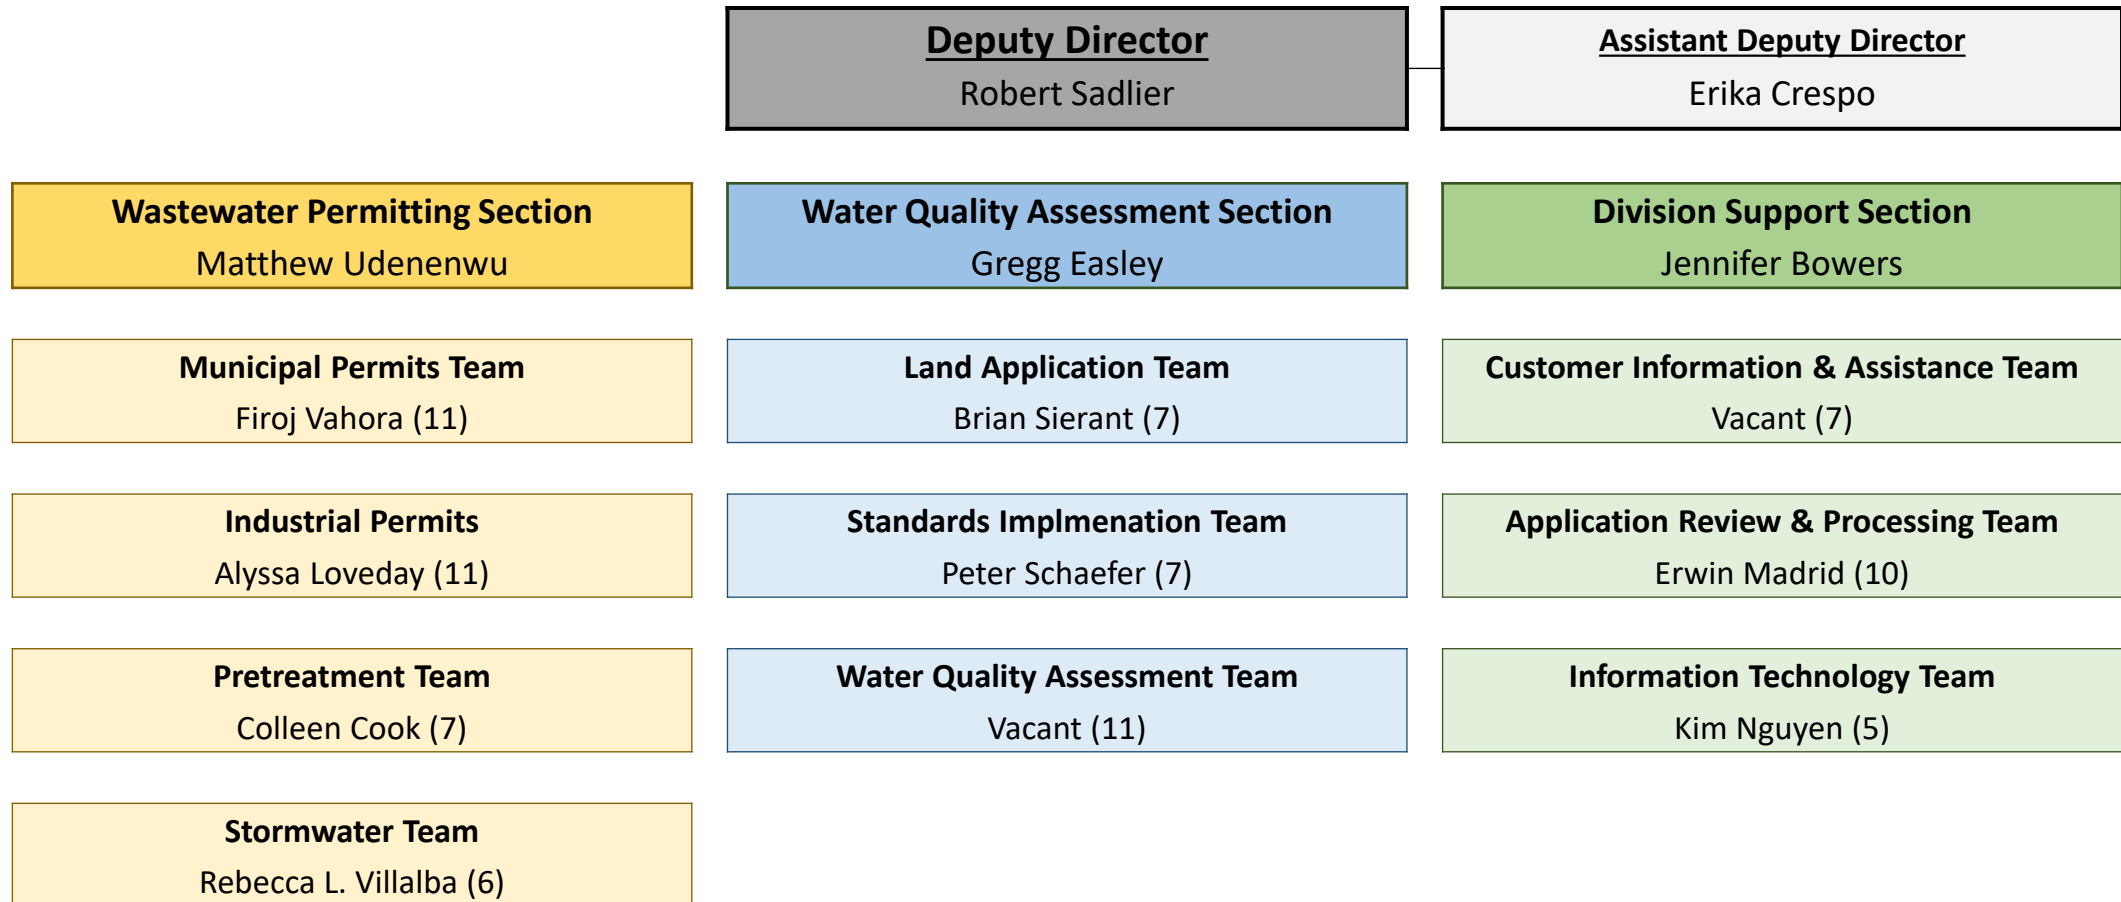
Deputy Director
Robert Sadlier

Assistant Deputy Director
Erika Crespo

Wastewater Permitting Section
Matthew Udenenwu

Municipal Permits Team
Firoj Vahora (11)

Industrial Permits
Alyssa Loveday (11)

Pretreatment Team
Colleen Cook (7)

Stormwater Team
Rebecca L. Villalba (6)

Water Quality Assessment Section
Gregg Easley

Land Application Team
Brian Sierant (7)

Standards Implmenation Team
Peter Schaefer (7)

Water Quality Assessment Team
Vacant (11)

Division Support Section
Jennifer Bowers

Customer Information & Assistance Team
Vacant (7)

Application Review & Processing Team
Erwin Madrid (10)

Information Technology Team
Kim Nguyen (5)